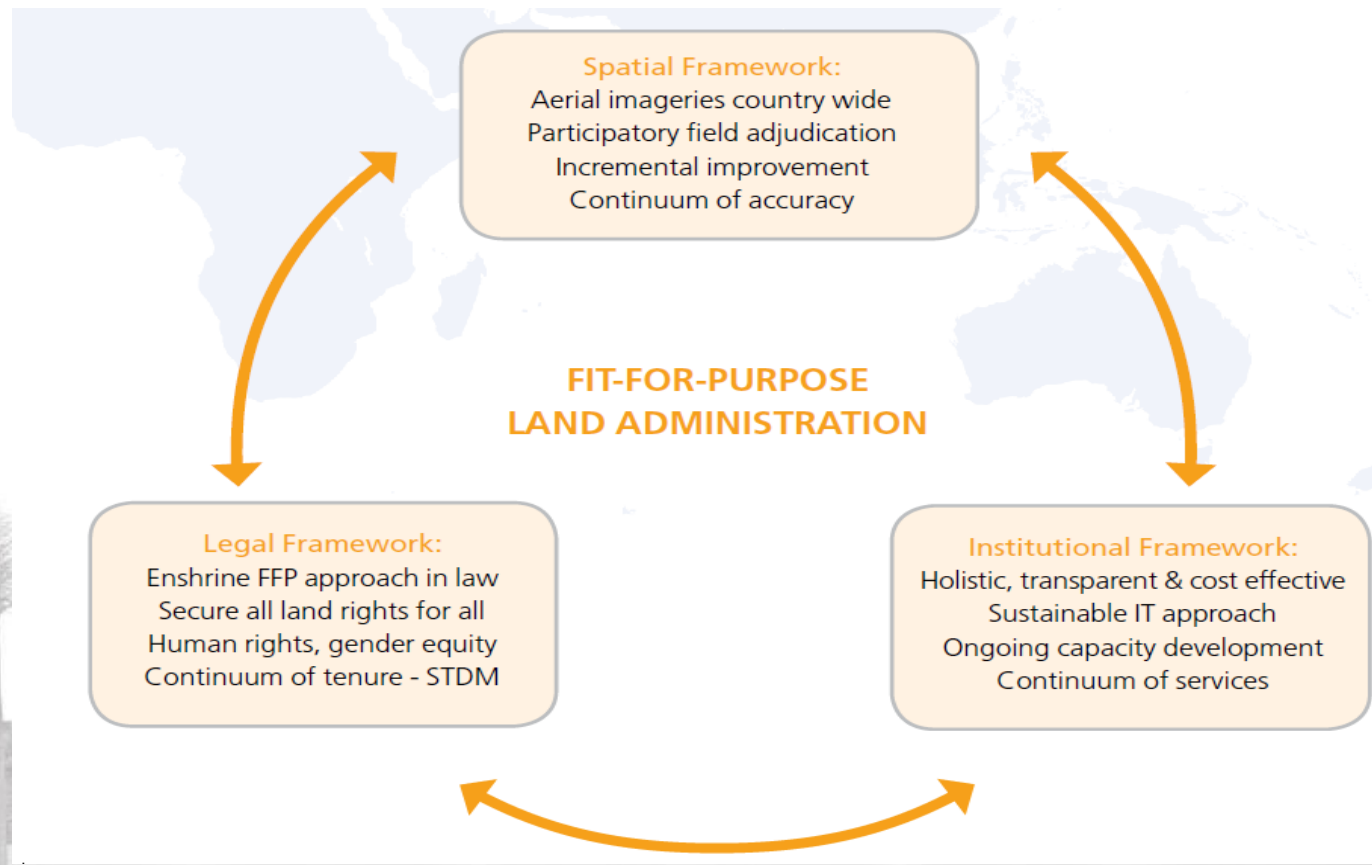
Spatial Framework:
Aerial imageries country wide
Participatory field adjudication
Incremental improvement
Continuum of accuracy

FIT-FOR-PURPOSE
LAND ADMINISTRATION

Legal Framework:
Enshrine FFP approach in law
Secure all land rights for all
Human rights, gender equity
Continuum of tenure - STDM

Institutional Framework:
Holistic, transparent & cost effective
Sustainable IT approach
Ongoing capacity development
Continuum of services